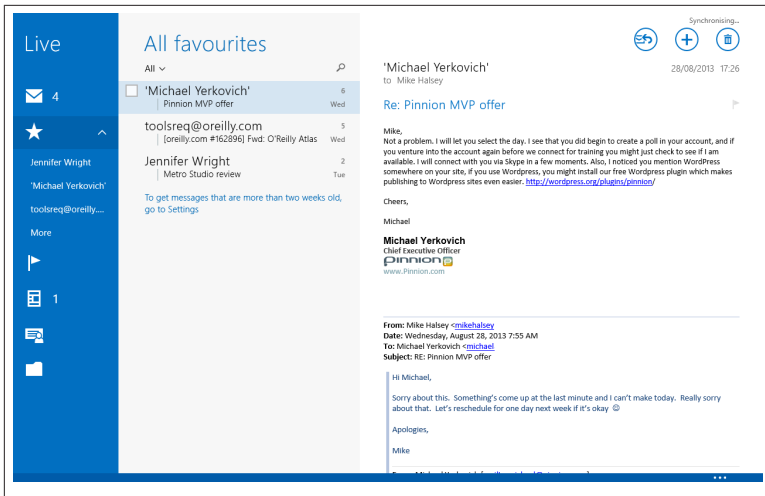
Live

4

Jennifer Wright

'Michael Yerkovich'

toolsreq@oreilly....

More

1

All favourites

All

'Michael Yerkovich' 6
Pinnion MVP offer Wed

toolsreq@oreilly.com 5
[oreilly.com #162896] Fwd: O'Reilly Atlas Wed

Jennifer Wright 2
Metro Studio review Tue

To get messages that are more than two weeks old, go to Settings

Synchronising...

'Michael Yerkovich'
to Mike Halsey
28/08/2013 17:26

Re: Pinnion MVP offer

Mike,
Not a problem. I will let you select the day. I see that you did begin to create a poll in your account, and if you venture into the account again before we connect for training you might just check to see if I am available. I will connect with you via Skype in a few moments. Also, I noticed you mention WordPress somewhere on your site, if you use Wordpress, you might install our free Wordpress plugin which makes publishing to Wordpress sites even easier. http://wordpress.org/plugins/pinnion/

Cheers,

Michael

Michael Yerkovich
Chief Executive Officer
pinnion
www.Pinnion.com

From: Mike Halsey <mikehalsey
Date: Wednesday, August 28, 2013 7:55 AM
To: Michael Yerkovich <michael
Subject: RE: Pinnion MVP offer

Hi Michael,

Sorry about this. Something's come up at the last minute and I can't make today. Really sorry about that. Let's reschedule for one day next week if it's okay ☺

Apologies,

Mike

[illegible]

...